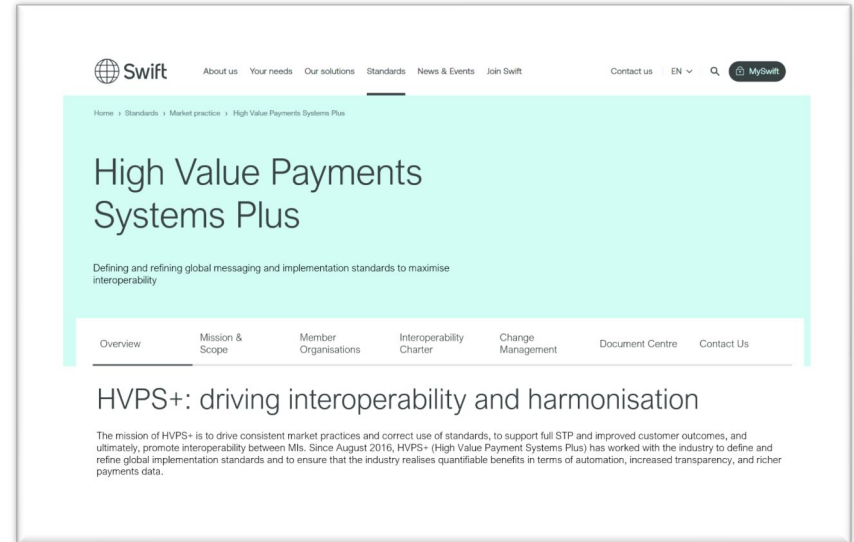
Swift About us Your needs Our solutions Standards News & Events Join Swift Contact us EN Q MySwift

Home › Standards › Market practice › High Value Payments Systems Plus

High Value Payments Systems Plus

Defining and refining global messaging and implementation standards to maximise interoperability

Overview Mission & Scope Member Organisations Interoperability Charter Change Management Document Centre Contact Us

HVPS+: driving interoperability and harmonisation

The mission of HVPS+ is to drive consistent market practices and correct use of standards, to support full STP and improved customer outcomes, and ultimately, promote interoperability between MIs. Since August 2016, HVPS+ (High Value Payment Systems Plus) has worked with the industry to define and refine global implementation standards and to ensure that the industry realises quantifiable benefits in terms of automation, increased transparency, and richer payments data.